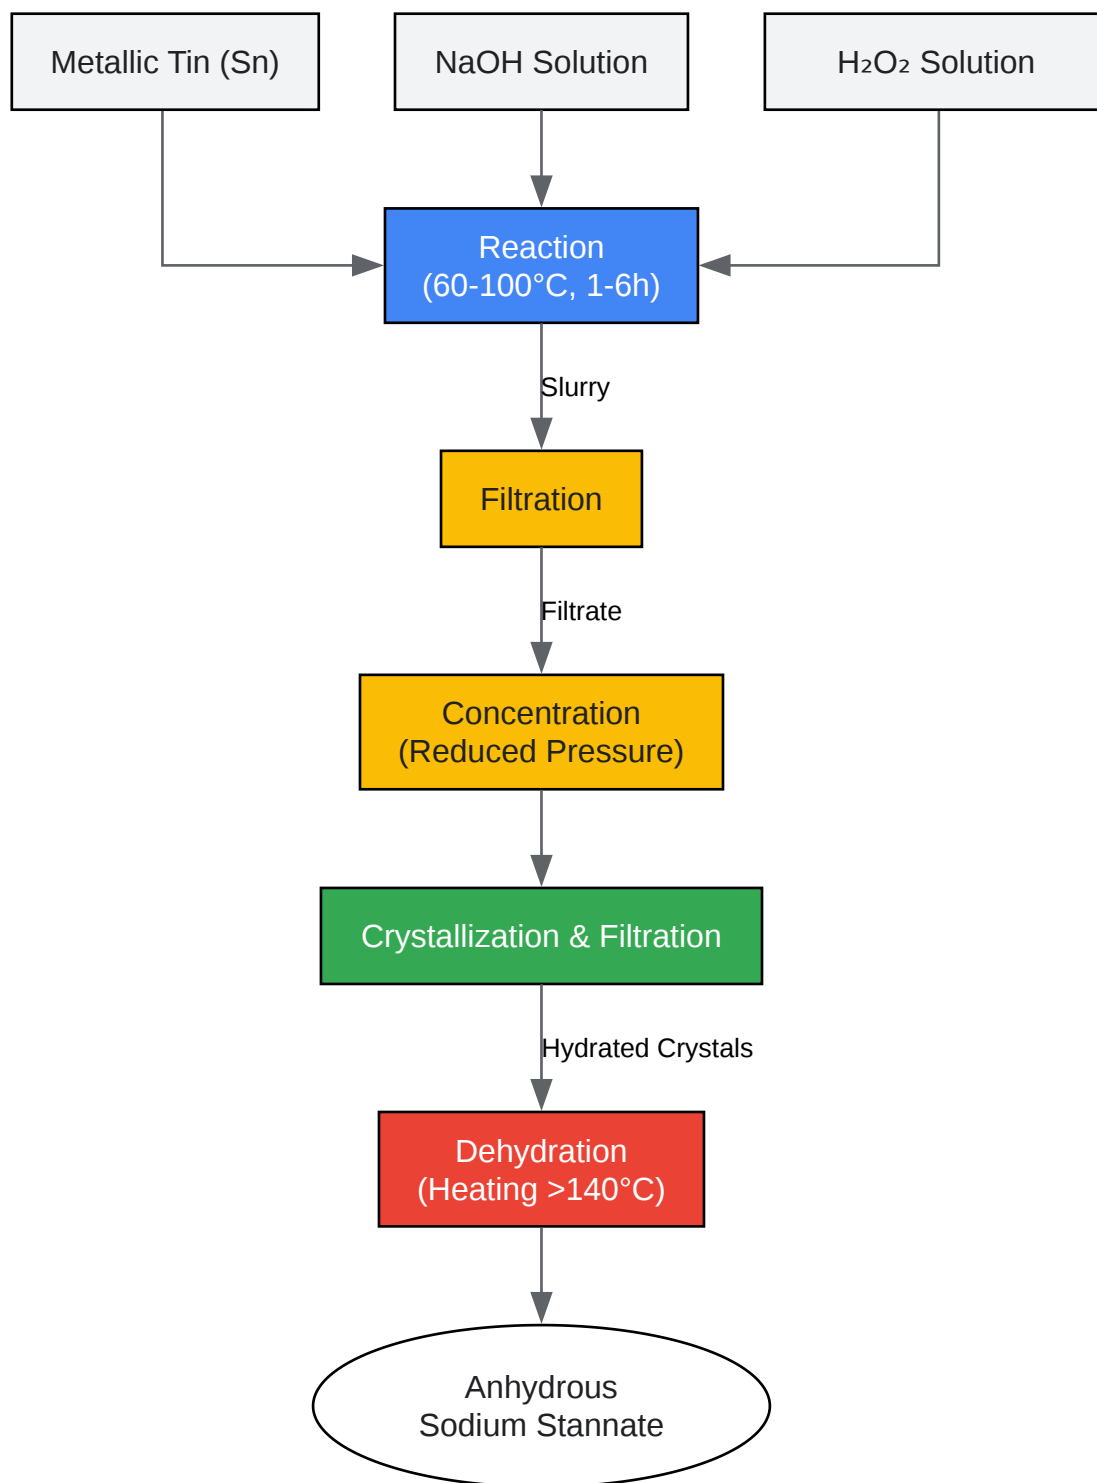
Metallic Tin (Sn)

NaOH Solution

$H_2O_2$ Solution

Reaction
(60-100°C, 1-6h)

Slurry

Filtration

Filtrate

Concentration
(Reduced Pressure)

Crystallization & Filtration

Hydrated Crystals

Dehydration
(Heating >140°C)

Anhydrous
Sodium Stannate